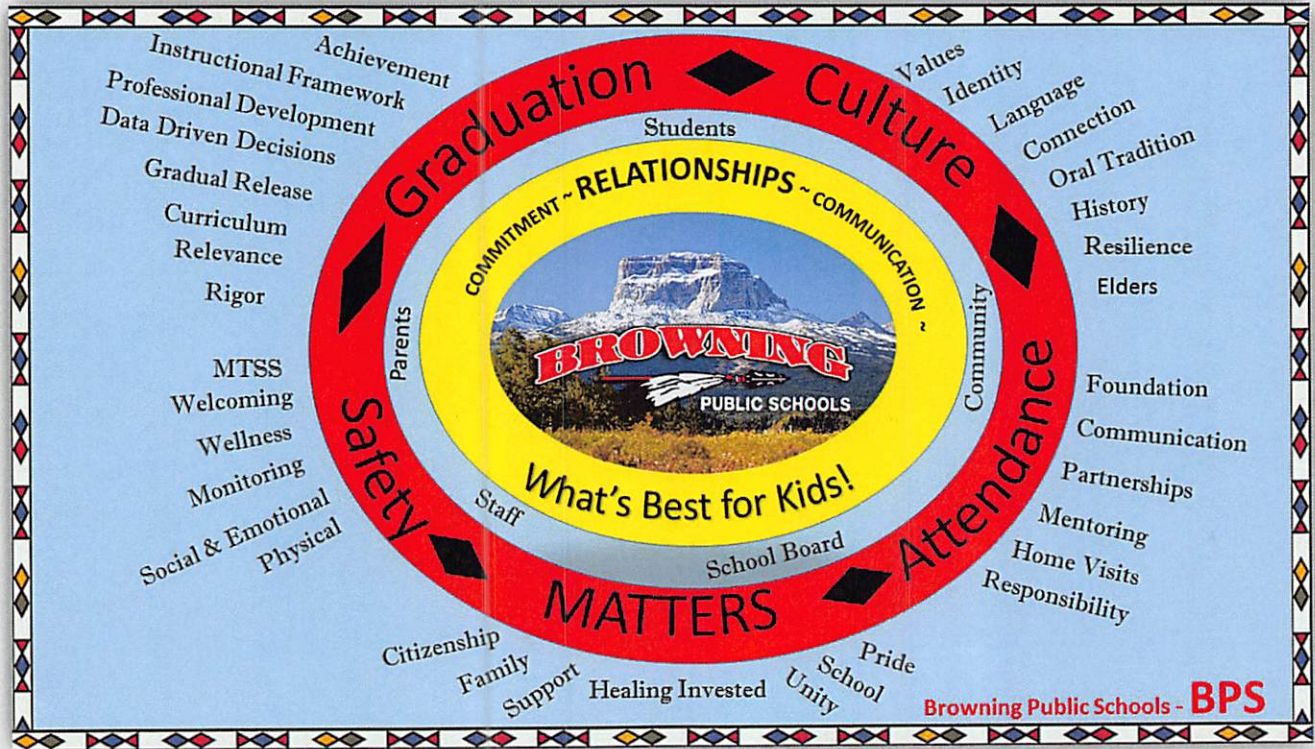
Achievement
Instructional Framework
Professional Development
Data Driven Decisions
Gradual Release
Curriculum
Relevance
Rigor

MTSS
Welcoming
Wellness
Monitoring
Social & Emotional
Physical

Graduation
Culture
Safety
Attendance
MATTERS

Students
Parents
Community
Staff
School Board

COMMITMENT ~ RELATIONSHIPS ~ COMMUNICATION ~

BROWNING
PUBLIC SCHOOLS

What's Best for Kids!

Values
Identity
Language
Connection
Oral Tradition
History
Resilience
Elders

Foundation
Communication
Partnerships
Mentoring
Home Visits
Responsibility

Citizenship
Family
Support
Healing Invested
Unity
School
Pride

Browning Public Schools - BPS